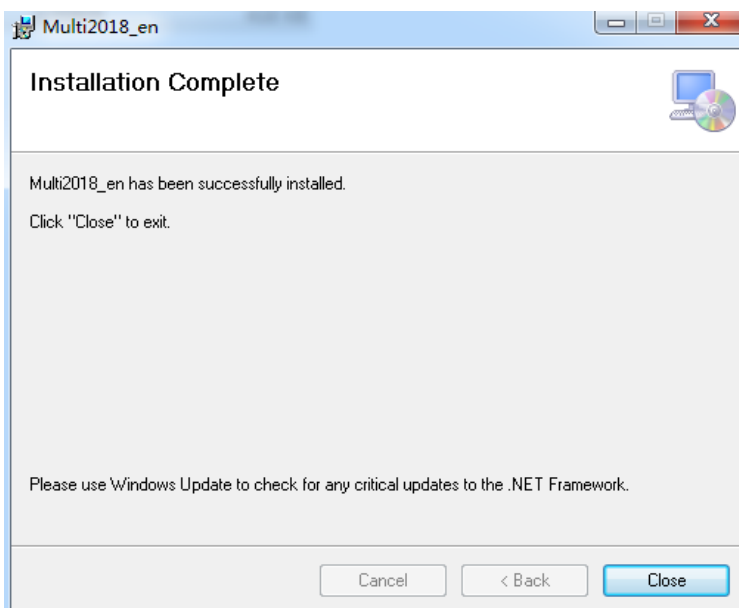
Multi2018_en

Installation Complete

Multi2018_en has been successfully installed.

Click "Close" to exit.

Please use Windows Update to check for any critical updates to the .NET Framework.

Cancel

< Back

Close